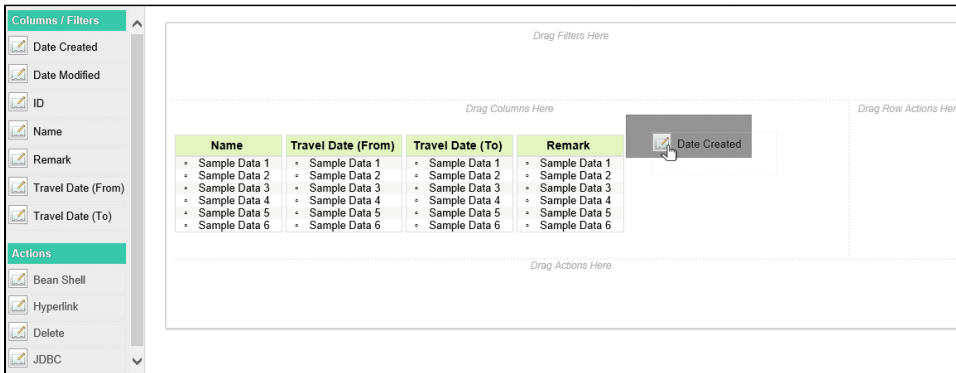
Columns / Filters

Date Created

Date Modified

ID

Name

Remark

Travel Date (From)

Travel Date (To)

Actions

Bean Shell

Hyperlink

Delete

JDBC

Drag Filters Here

Drag Columns Here

Drag Row Actions Her

| Name | Travel Date (From) | Travel Date (To) | Remark |
|---|---|---|---|
| Sample Data 1 | Sample Data 1 | Sample Data 1 | Sample Data 1 |
| Sample Data 2 | Sample Data 2 | Sample Data 2 | Sample Data 2 |
| Sample Data 3 | Sample Data 3 | Sample Data 3 | Sample Data 3 |
| Sample Data 4 | Sample Data 4 | Sample Data 4 | Sample Data 4 |
| Sample Data 5 | Sample Data 5 | Sample Data 5 | Sample Data 5 |
| Sample Data 6 | Sample Data 6 | Sample Data 6 | Sample Data 6 |

Date Created

Drag Actions Here